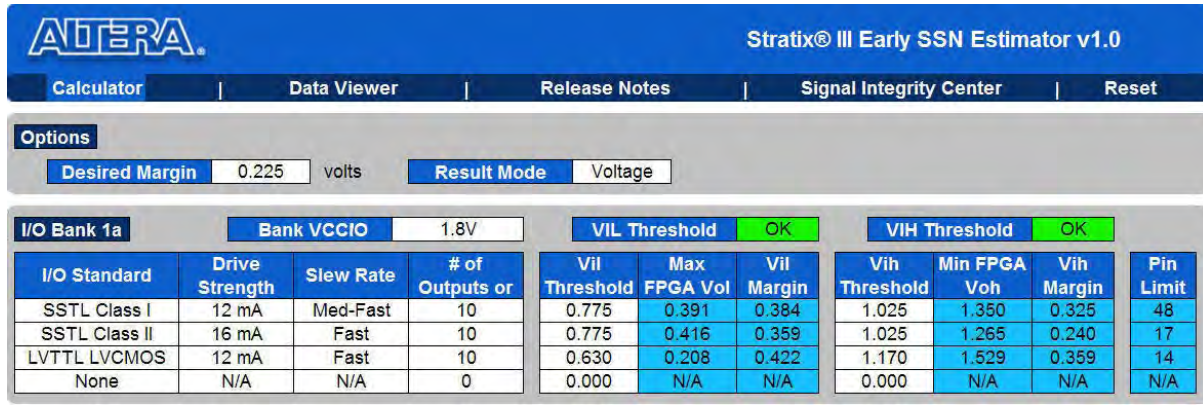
ALTERA.

Stratix® III Early SSN Estimator v1.0

Calculator | Data Viewer | Release Notes | Signal Integrity Center | Reset

Options

Desired Margin 0.225 volts Result Mode Voltage

I/O Bank 1a Bank VCCIO 1.8V VIL Threshold OK VIH Threshold OK

| I/O Standard | Drive Strength | Slew Rate | # of Outputs or | Vil Threshold | Max FPGA Vol | Vil Margin | Vih Threshold | Min FPGA Voh | Vih Margin | Pin Limit |
|---|---|---|---|---|---|---|---|---|---|---|
| SSTL Class I | 12 mA | Med-Fast | 10 | 0.775 | 0.391 | 0.384 | 1.025 | 1.350 | 0.325 | 48 |
| SSTL Class II | 16 mA | Fast | 10 | 0.775 | 0.416 | 0.359 | 1.025 | 1.265 | 0.240 | 17 |
| LVTTL LVCMOS | 12 mA | Fast | 10 | 0.630 | 0.208 | 0.422 | 1.170 | 1.529 | 0.359 | 14 |
| None | N/A | N/A | 0 | 0.000 | N/A | N/A | 0.000 | N/A | N/A | N/A |